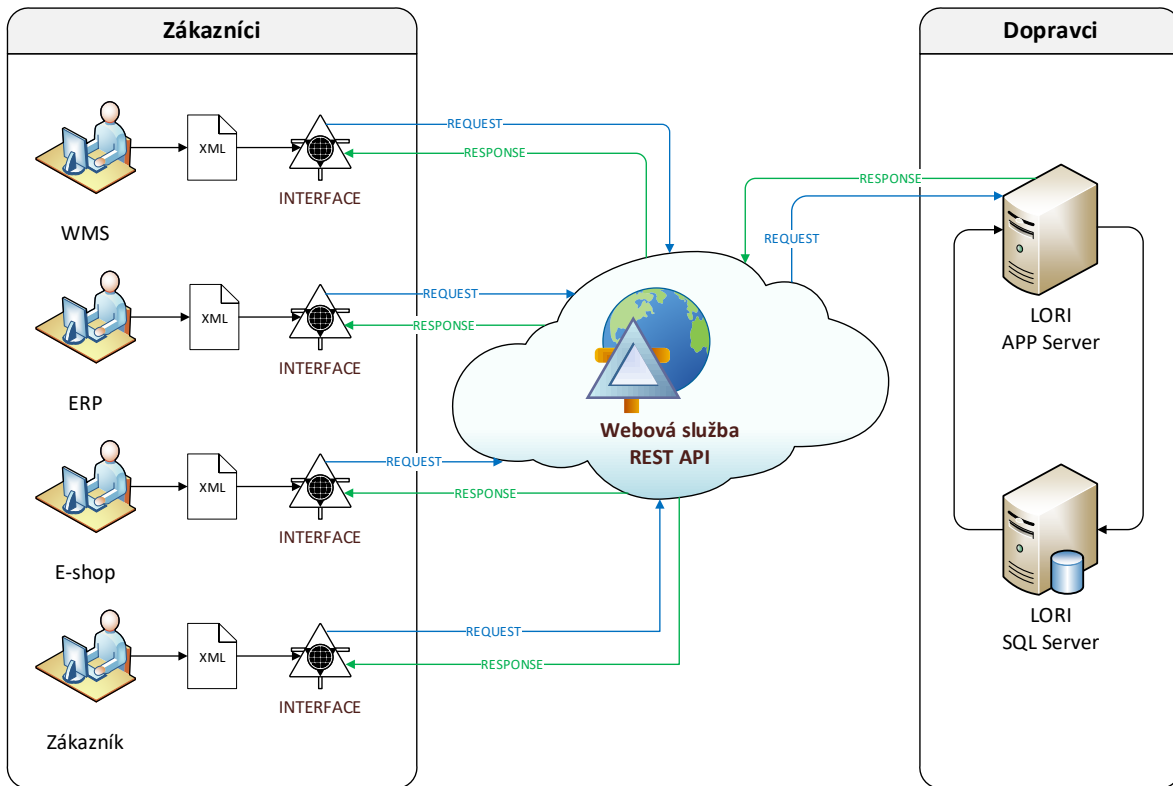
Zákazníci

Dopravci

XML

INTERFACE

REQUEST

RESPONSE

WMS

XML

INTERFACE

REQUEST

RESPONSE

ERP

XML

INTERFACE

REQUEST

RESPONSE

E-shop

XML

INTERFACE

REQUEST

RESPONSE

Zákazník

RESPONSE

REQUEST

Webová služba
REST API

LORI
APP Server

LORI
SQL Server